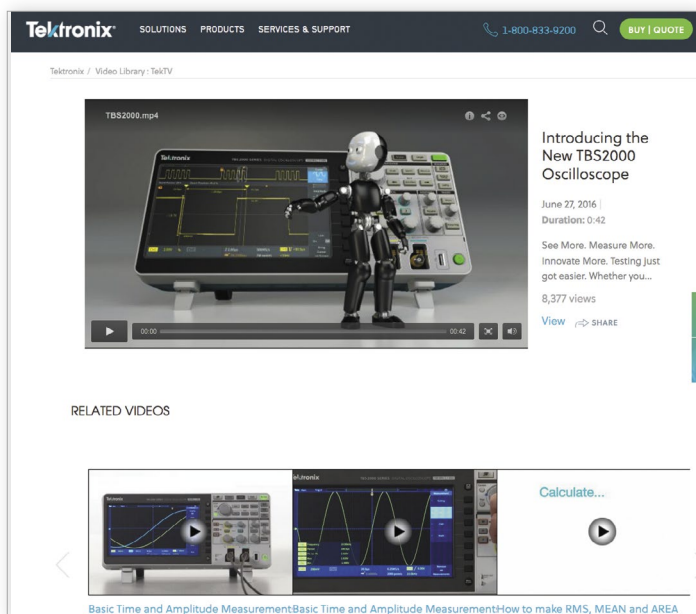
Tektronix SOLUTIONS PRODUCTS SERVICES & SUPPORT 1-800-833-9200 BUY | QUOTE

Tektronix / Video Library : TekTV

TBS2000.mp4

Tektronix

00:00 00:42

Introducing the New TBS2000 Oscilloscope

June 27, 2016 |
Duration: 0:42

See More. Measure More. Innovate More. Testing just got easier. Whether you...

8,377 views

View SHARE

RELATED VIDEOS

Tektronix

Tektronix

Calculate...

Basic Time and Amplitude MeasurementBasic Time and Amplitude MeasurementHow to make RMS, MEAN and AREA